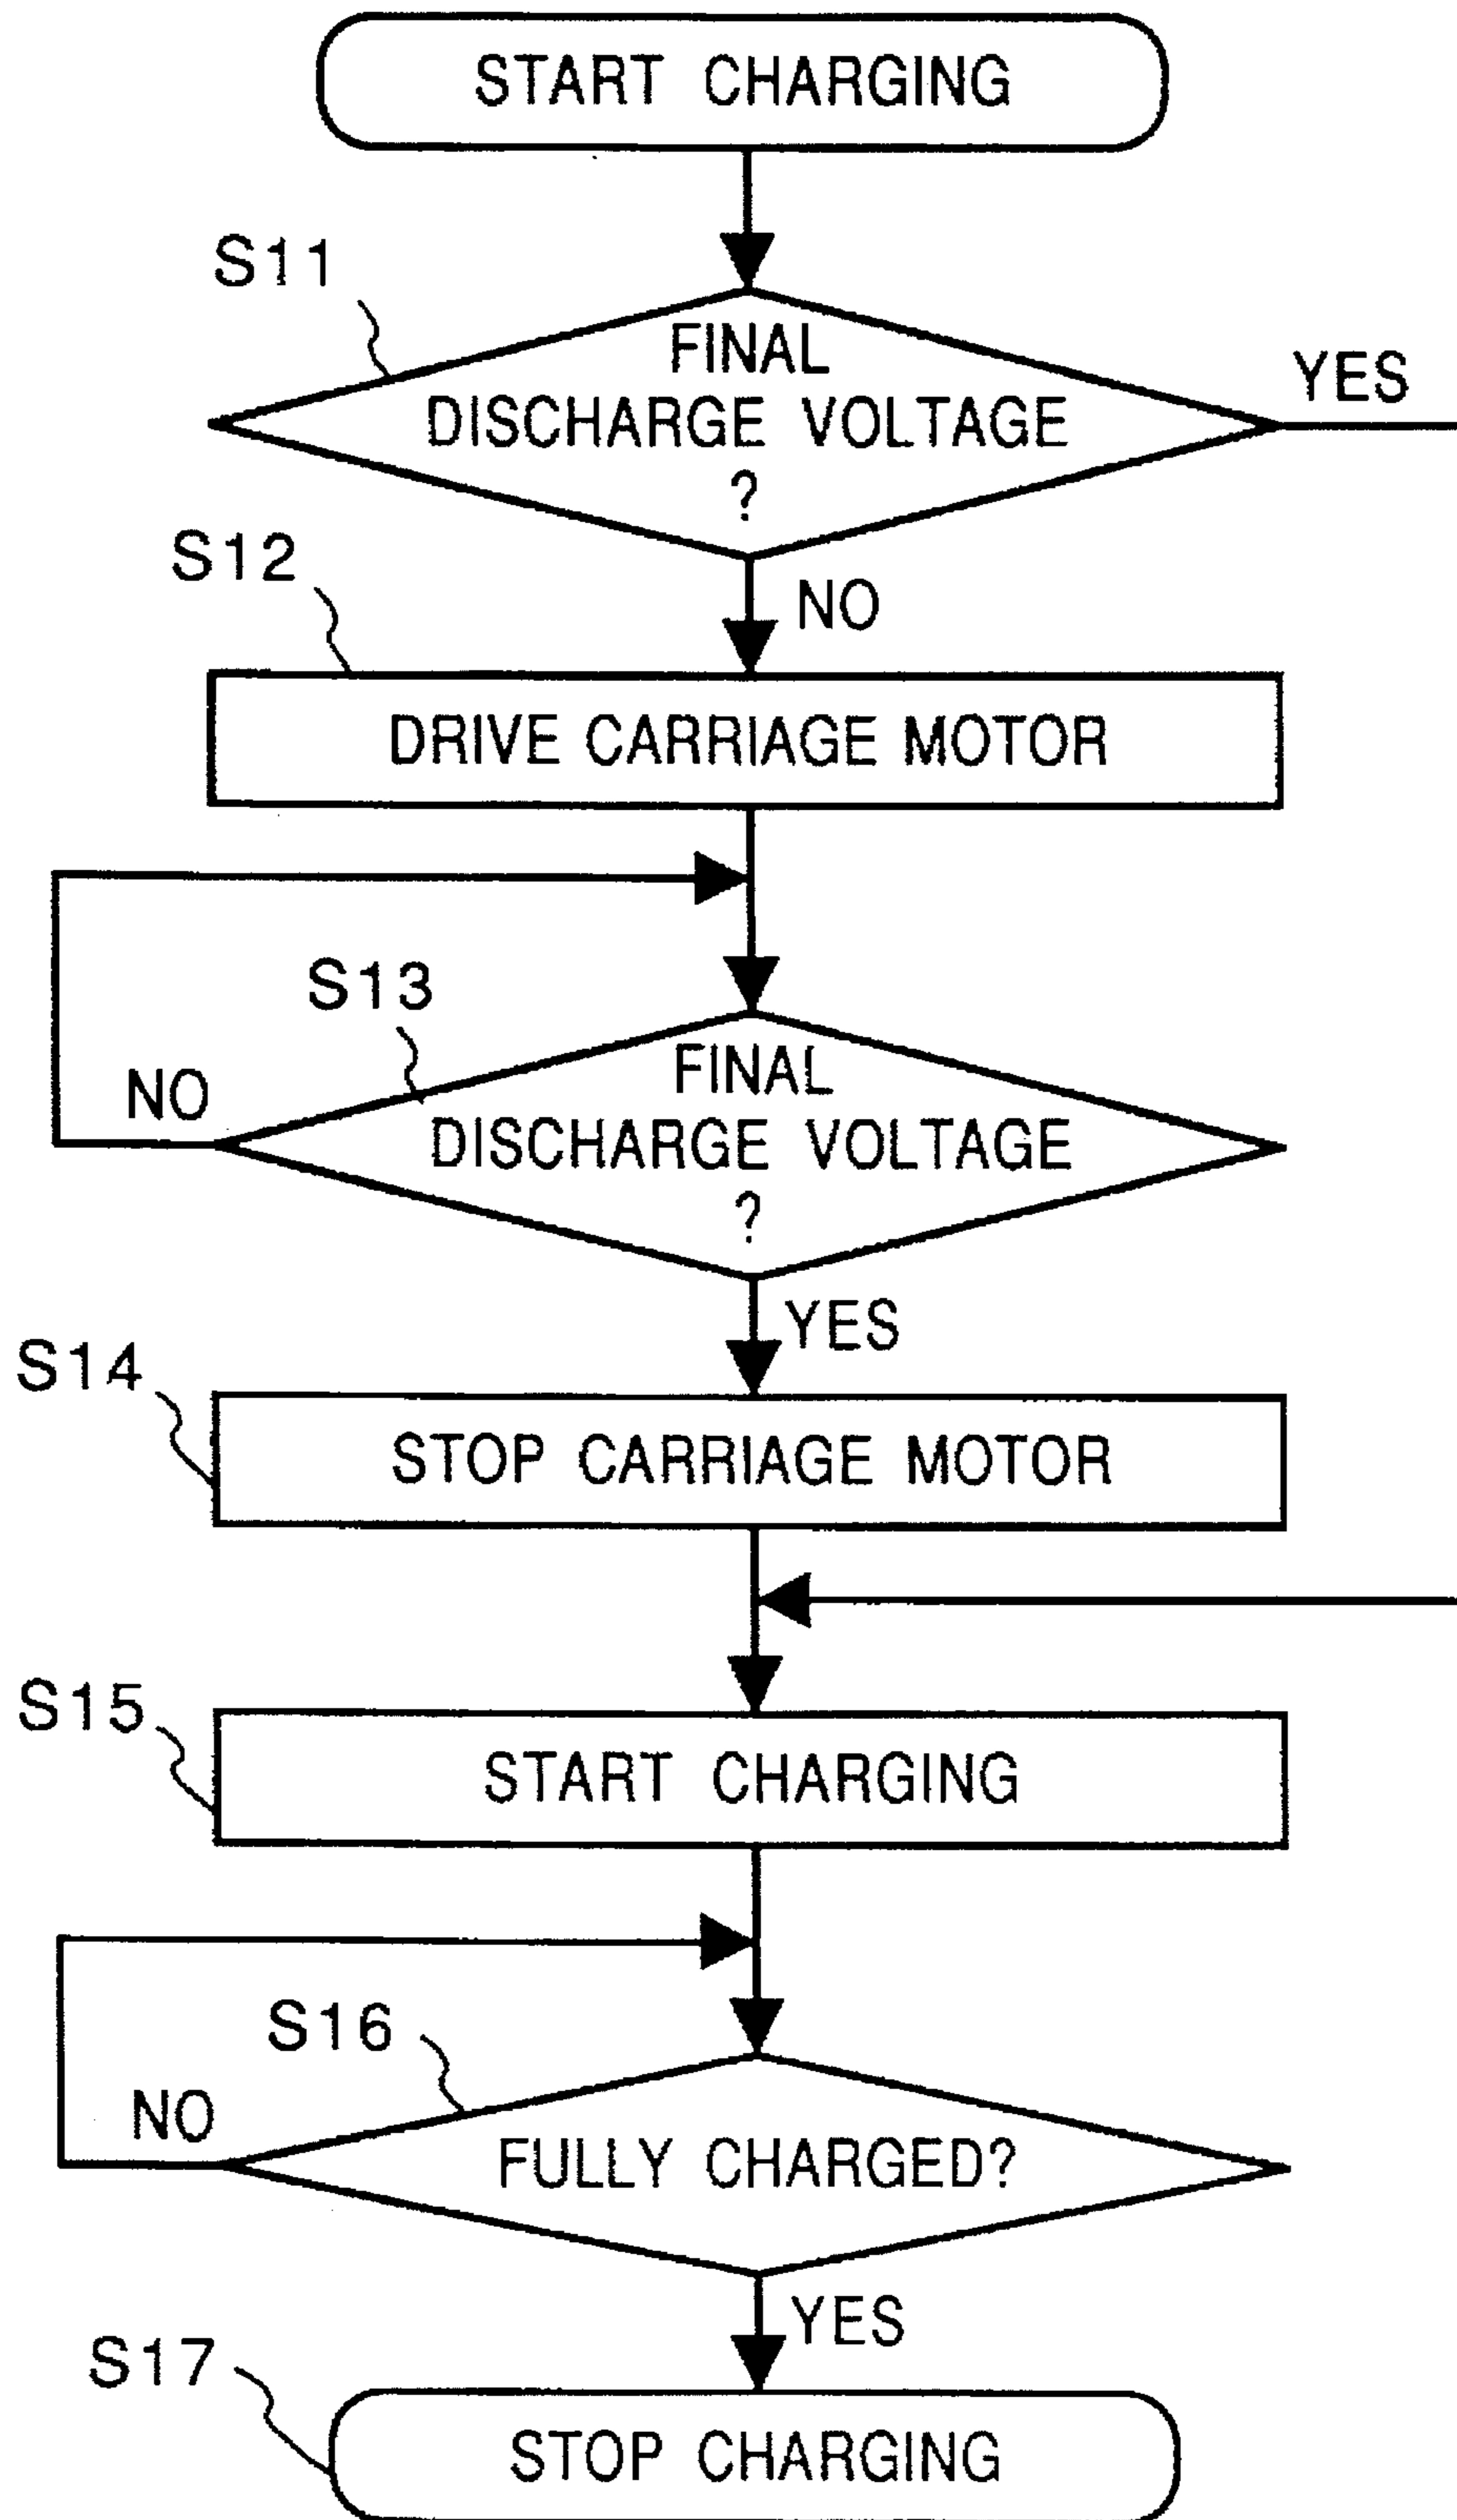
START CHARGING

S11

FINAL DISCHARGE VOLTAGE ?

YES

NO

S12

DRIVE CARRIAGE MOTOR

S13

NO

FINAL DISCHARGE VOLTAGE ?

YES

S14

STOP CARRIAGE MOTOR

S15

START CHARGING

S16

NO

FULLY CHARGED?

YES

S17

STOP CHARGING